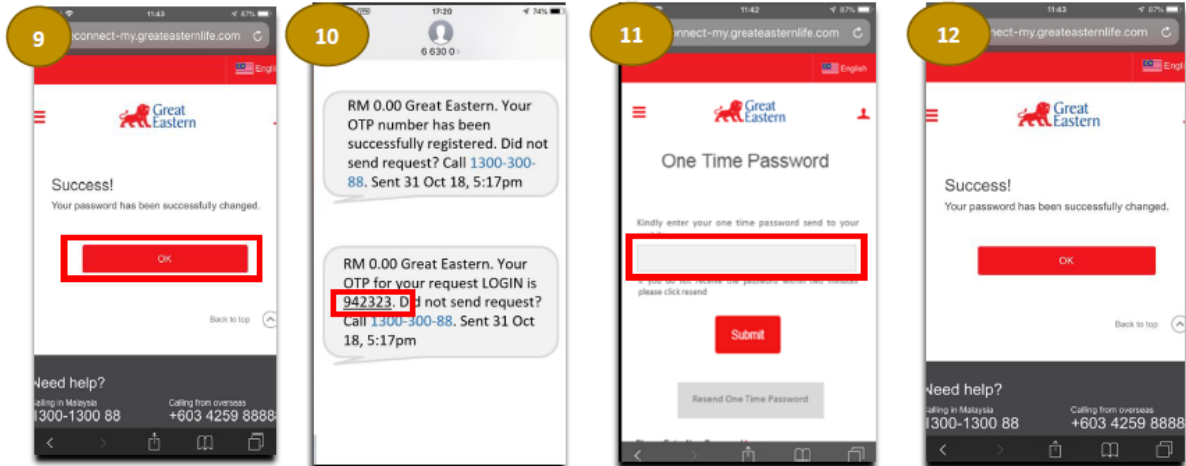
9

11:43

87%

econnect-my.greateasternlife.com

English

Great Eastern

Success!

Your password has been successfully changed.

OK

Back to top

Need help?

Calling in Malaysia
1300-1300 88

Calling from overseas
+603 4259 8888

10

17:20

74%

6 630 0

RM 0.00 Great Eastern. Your OTP number has been successfully registered. Did not send request? Call 1300-300-88. Sent 31 Oct 18, 5:17pm

RM 0.00 Great Eastern. Your OTP for your request LOGIN is 942323. Did not send request? Call 1300-300-88. Sent 31 Oct 18, 5:17pm

11

11:42

87%

econnect-my.greateasternlife.com

English

Great Eastern

One Time Password

Kindly enter your one time password send to your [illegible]

If you do not receive the password within two minutes please click resend

Submit

Resend One Time Password

12

11:43

87%

econnect-my.greateasternlife.com

English

Great Eastern

Success!

Your password has been successfully changed.

OK

Back to top

Need help?

Calling in Malaysia
1300-1300 88

Calling from overseas
+603 4259 8888